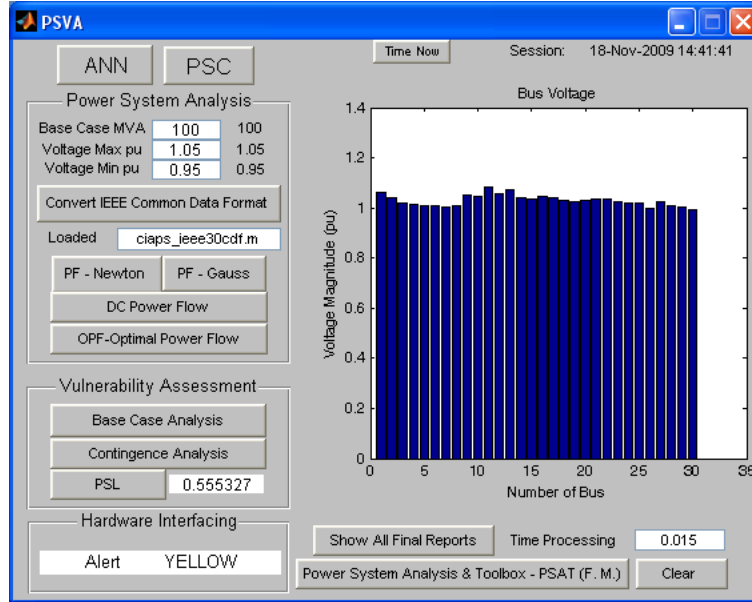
PSVA

ANN PSC

Time Now Session: 18-Nov-2009 14:41:41

Power System Analysis

Base Case MVA 100 100
Voltage Max pu 1.05 1.05
Voltage Min pu 0.95 0.95

Convert IEEE Common Data Format

Loaded ciaps_ieee30cdf.m

PF - Newton PF - Gauss

DC Power Flow

OPF-Optimal Power Flow

Vulnerability Assessment

Base Case Analysis

Contingence Analysis

PSL 0.555327

Hardware Interfacing

Alert YELLOW

Bus Voltage

1.4
1.2
1
0.8
0.6
0.4
0.2
0

Voltage Magnitude (pu)

0 5 10 15 20 25 30 35

Number of Bus

Show All Final Reports Time Processing 0.015

Power System Analysis & Toolbox - PSAT (F. M.) Clear